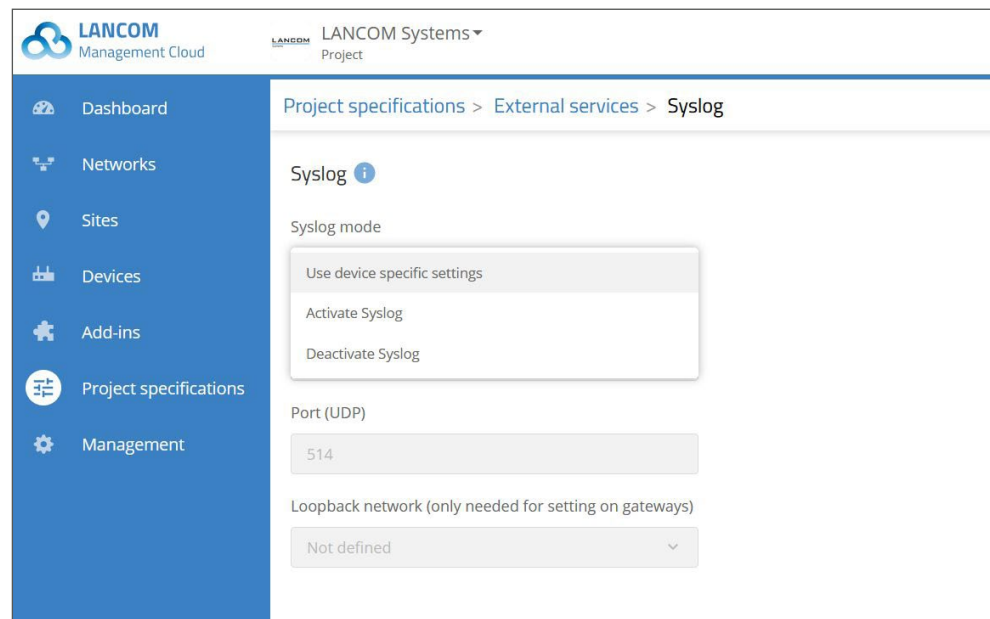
LANCOM
Management Cloud

LANCOM LANCOM Systems
Project

Dashboard
Networks
Sites
Devices
Add-ins
Project specifications
Management

Project specifications > External services > Syslog

Syslog

Syslog mode

Use device specific settings
Activate Syslog
Deactivate Syslog

Port (UDP)
514

Loopback network (only needed for setting on gateways)
Not defined